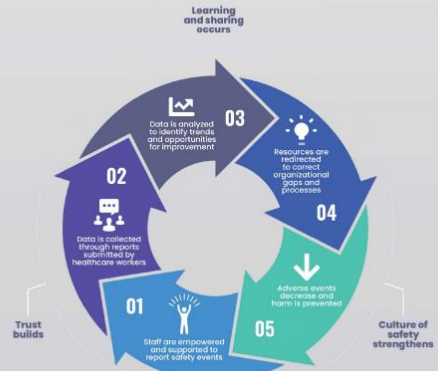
Learning and sharing occurs

03

Data is analyzed to identify trends and opportunities for improvement

Resources are redirected to correct organizational gaps and processes

04

02

Data is collected through reports submitted by healthcare workers

Adverse events decrease and harm is prevented

05

01

Staff are empowered and supported to report safety events

Trust builds

Culture of safety strengthens